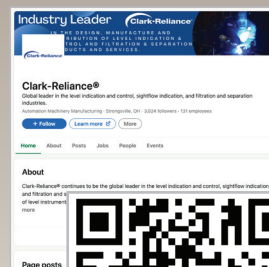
Industry Leader

Clark-Reliance

IN THE DESIGN, MANUFACTURE AND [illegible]IBUTION OF LEVEL INDICATION & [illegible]TROL AND FILTRATION & SEPARATION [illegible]DUCTS AND SERVICES.

Clark-Reliance®

Global leader in the level indication and control, sightflow indication, and filtration and separation industries.

Automation Machinery Manufacturing · Strongsville, OH · 3,024 followers · 131 employees

+ Follow

Learn more

More

Home About Posts Jobs People Events

About

Clark-Reliance® continues to be the global leader in the level indication and control, sightflow indication and filtration a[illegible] of level instrument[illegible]

more

Page posts